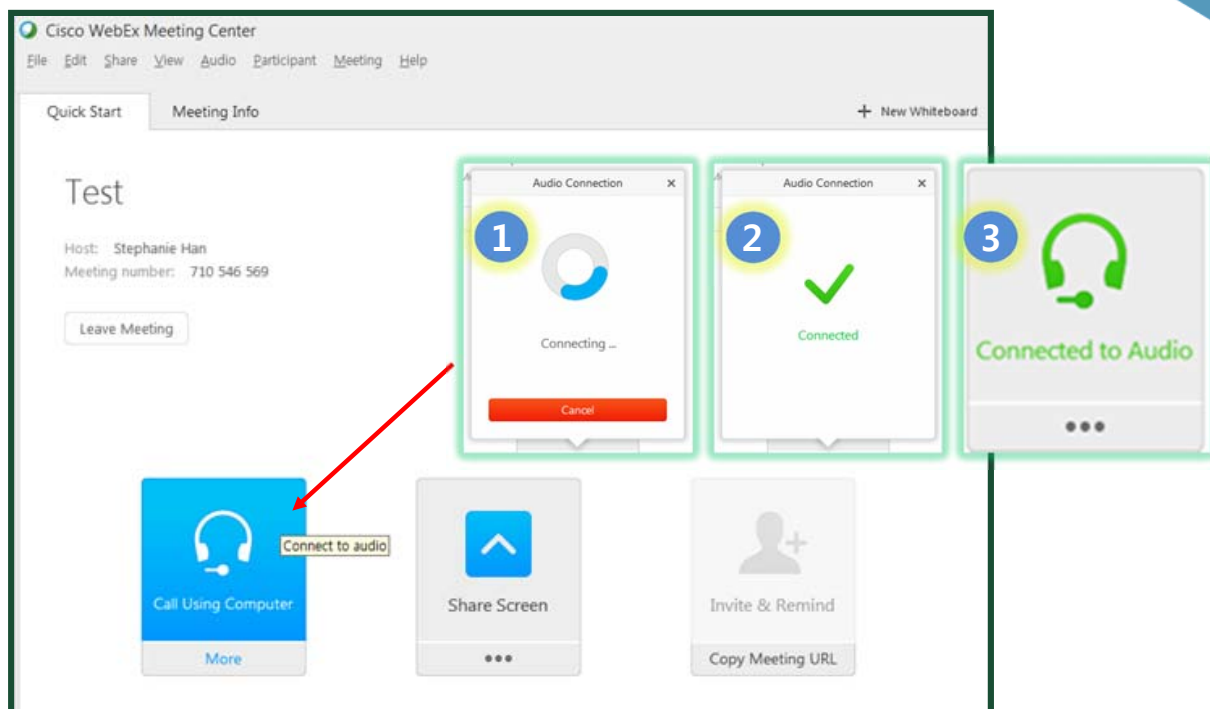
Cisco WebEx Meeting Center

File Edit Share View Audio Participant Meeting Help

Quick Start Meeting Info + New Whiteboard

Test

Host: Stephanie Han
Meeting number: 710 546 569

Leave Meeting

Audio Connection ×

1

Connecting ...

Cancel

Audio Connection ×

2

Connected

3

Connected to Audio

•••

Connect to audio

Call Using Computer

More

Share Screen

•••

Invite & Remind

Copy Meeting URL